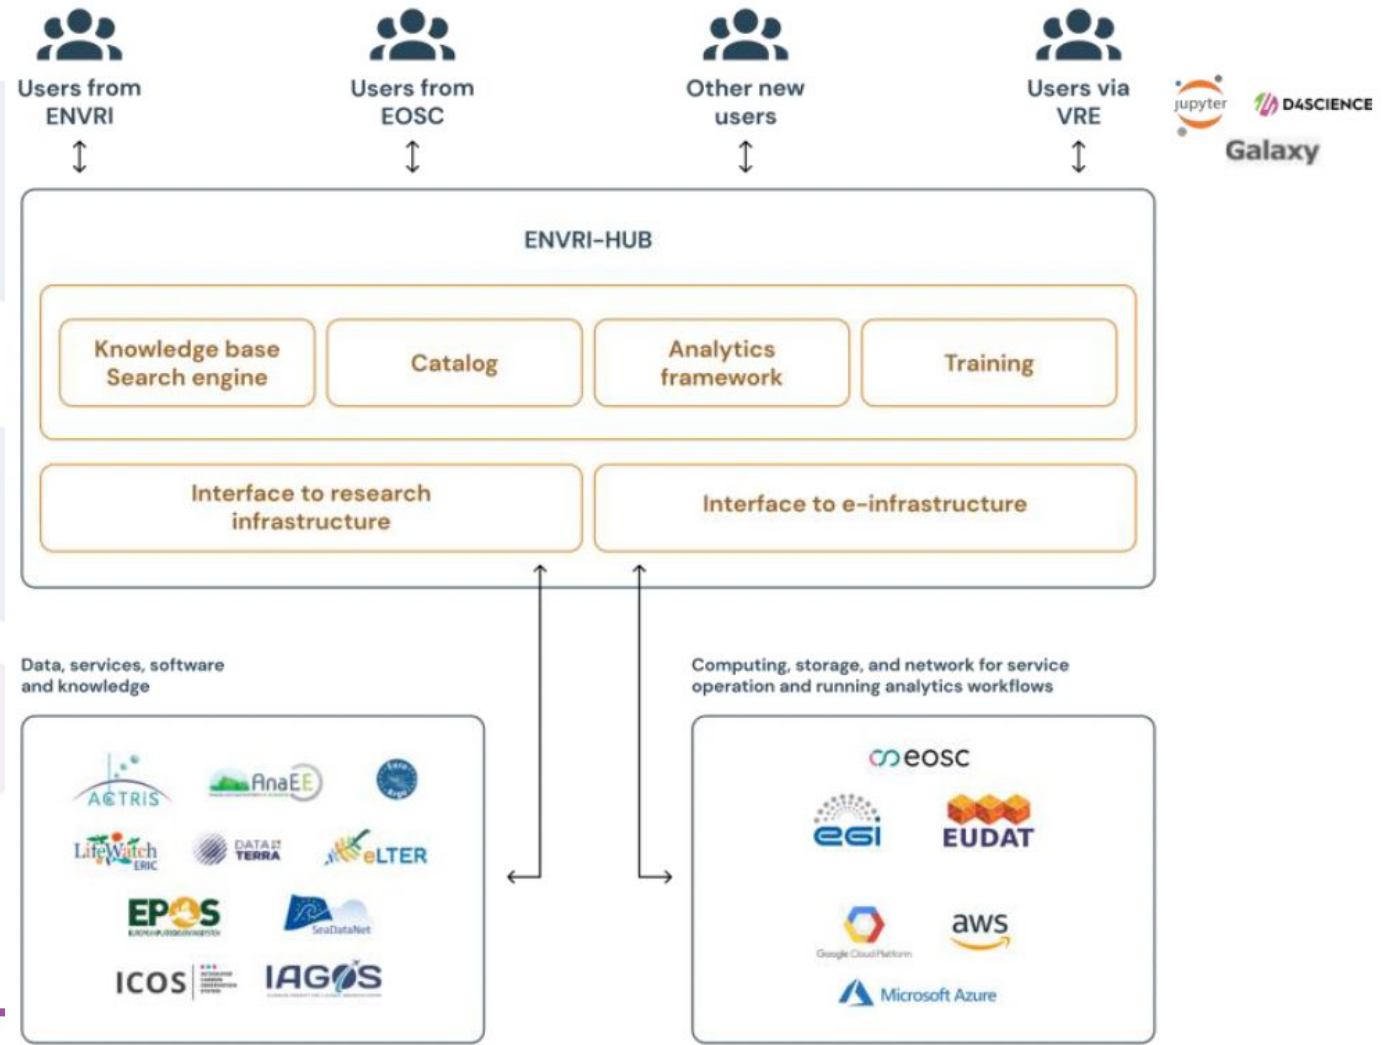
Users from ENVRI

Users from EOSC

Other new users

Users via VRE

jupyter

D4SCIENCE

Galaxy

ENVRI-HUB

Knowledge base Search engine

Catalog

Analytics framework

Training

Interface to research infrastructure

Interface to e-infrastructure

Data, services, software and knowledge

ACTRIS

AnaEE

LifeWatch ERIC

DATA TERRA

eLTER

EPOS

SeaDataNet

ICOS

IAGOS

Computing, storage, and network for service operation and running analytics workflows

eosc

egi

EUDAT

Google Cloud Platform

aws

Microsoft Azure